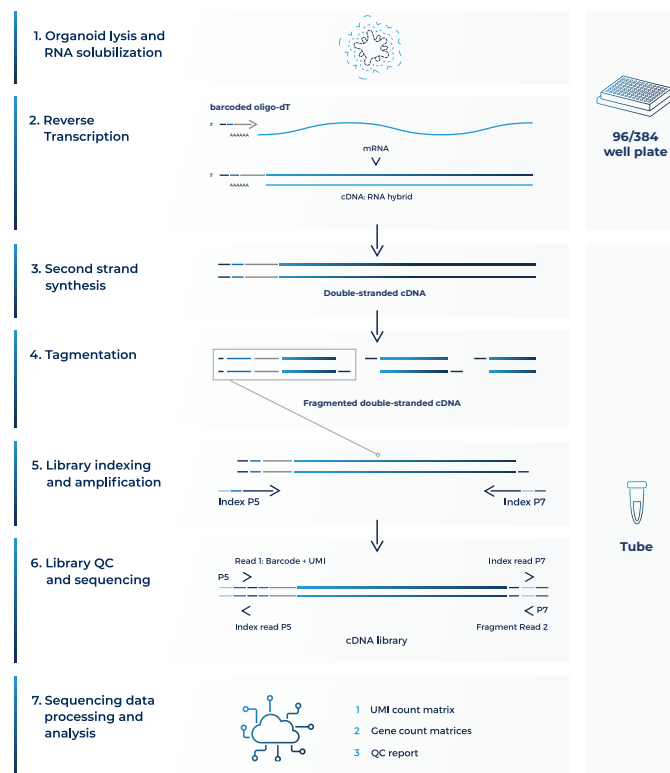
1. Organoid lysis and RNA solubilization

2. Reverse Transcription

barcoded oligo-dT

3'

AAAAAA

mRNA

5'

AAAAAA

cDNA: RNA hybrid

96/384 well plate

3. Second strand synthesis

Double-stranded cDNA

4. Tagmentation

Fragmented double-stranded cDNA

5. Library indexing and amplification

Index P5

Index P7

Tube

6. Library QC and sequencing

Read 1: Barcode + UMI

Index read P7

P5

P7

Index read P5

Fragment Read 2

cDNA library

7. Sequencing data processing and analysis

1 UMI count matrix

2 Gene count matrices

3 QC report